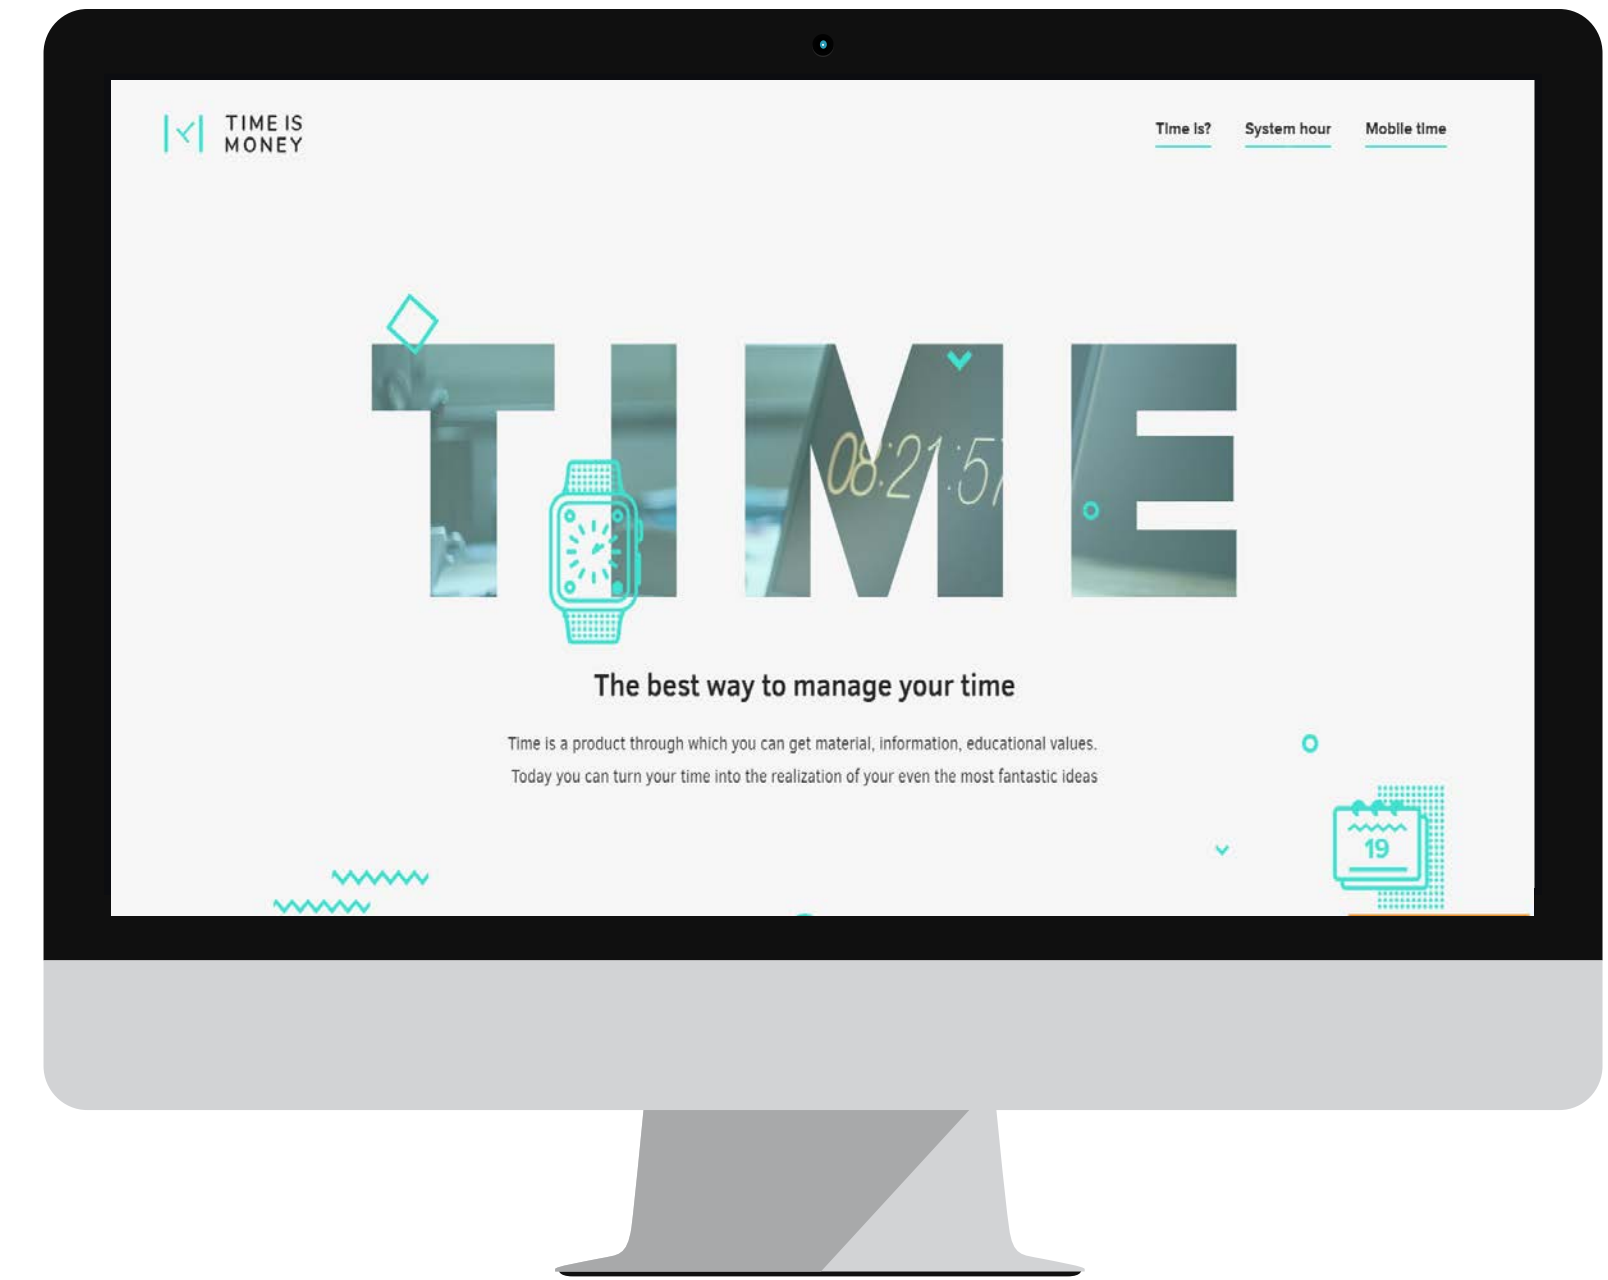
TIME IS MONEY

Time is?
System hour
Mobile time

TIME

08:21:57

The best way to manage your time

Time is a product through which you can get material, information, educational values.
Today you can turn your time into the realization of your even the most fantastic ideas

19